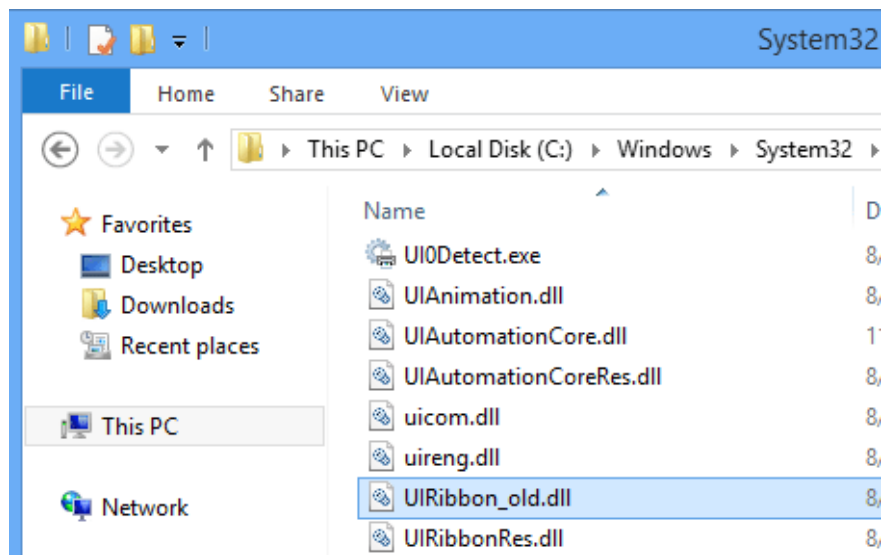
System32

File Home Share View

This PC ▸ Local Disk (C:) ▸ Windows ▸ System32 ▸

Favorites
Desktop
Downloads
Recent places

This PC

Network

Name
UI0Detect.exe
UIAnimation.dll
UIAutomationCore.dll
UIAutomationCoreRes.dll
uicom.dll
uireng.dll
UIRibbon_old.dll
UIRibbonRes.dll

D
8/
8/
1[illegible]
8/
8/
8/
8/
8/